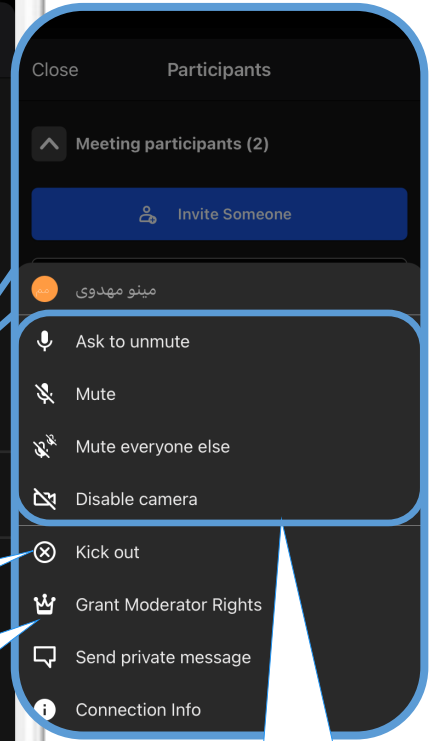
Close Participants

Meeting participants (2)

Invite Someone

مینو مهدوی

Ask to unmute

Mute

Mute everyone else

Disable camera

Kick out

Grant Moderator Rights

Send private message

Connection Info